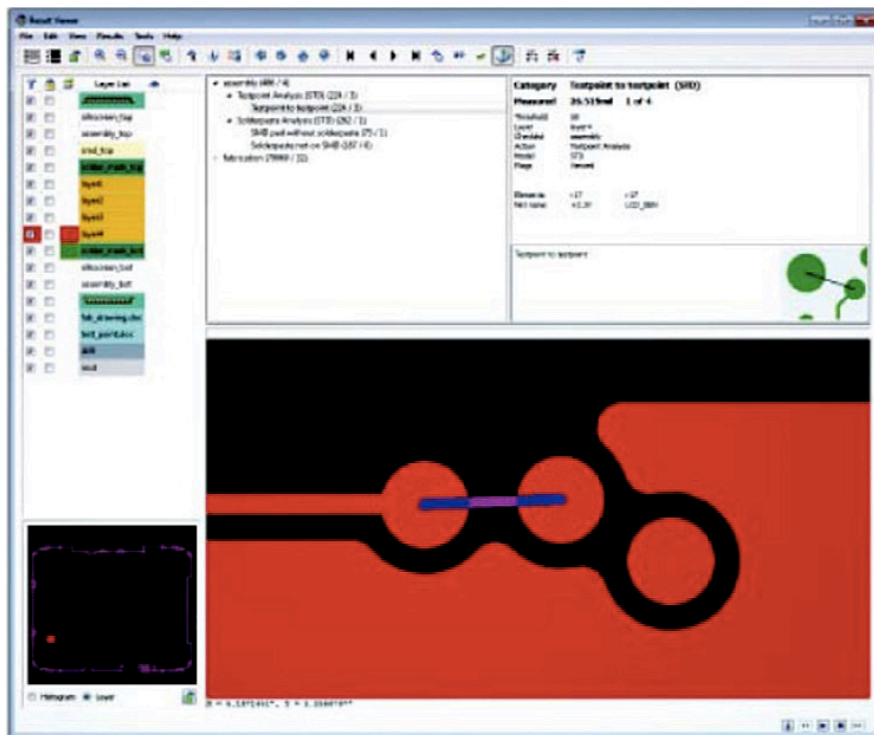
Result Viewer

File Edit View Results Tools Help

Layer List

silkscreen_top
assembly_top
smd_top
solder_mask_top
layer1
layer2
layer3
layer4
solder_mask_bot
silkscreen_bot
assembly_bot
fab_drawing.dxc
test_points.dxc
drill
mill

assembly (498 / 4)
Testpoint Analysis (STD) (224 / 3)
Testpoint to testpoint (224 / 3)
Solderpaste Analysis (STD) (262 / 1)
SMD pad without solderpaste (75 / 1)
Solderpaste not on SMD (187 / 0)
fabrication (79999 / 32)

Category Testpoint to testpoint (SRD)
Measured 26.519mil 1 of 4

Threshold 50
Layer layer4
Checked assembly
Action Testpoint Analysis
Model STD
Flags Viewed

Elements +17 +17
Net name +3.3V LCD_BKV

Testpoint to testpoint

Histogram Layer

X = 4.1871461", Y = 1.350870"